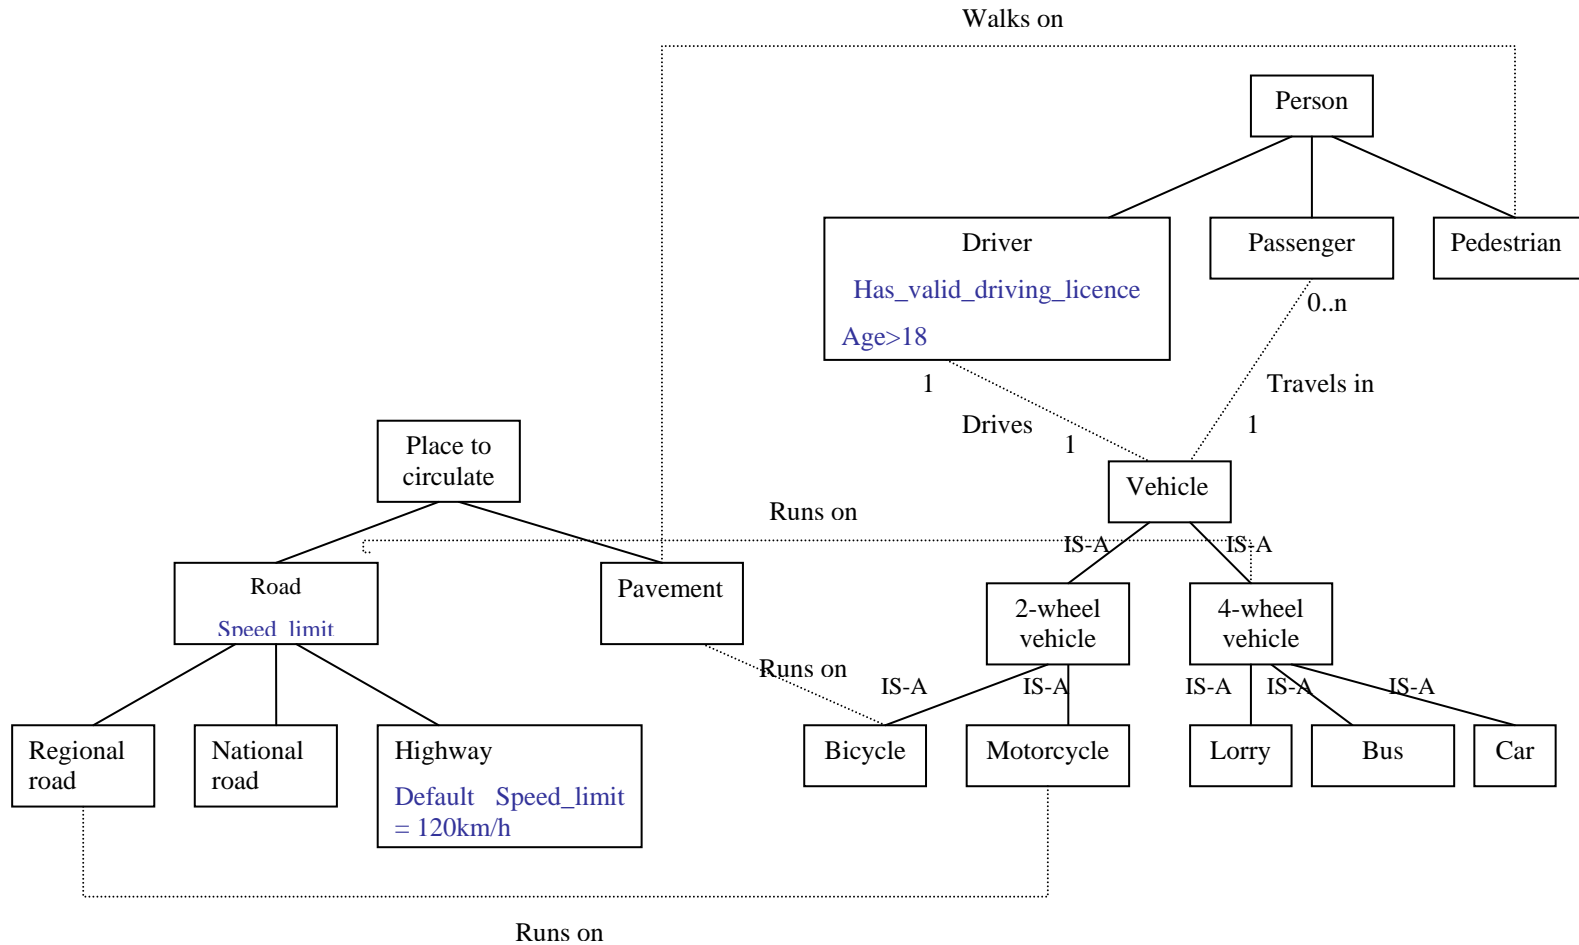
Walks on

Person

Driver

Has_valid_driving_licence

Age>18

Passenger

Pedestrian

0..n

Travels in

1

Drives

1

1

Place to circulate

Vehicle

Runs on

IS-A

IS-A

Road

Speed_limit

Pavement

2-wheel vehicle

4-wheel vehicle

Runs on

IS-A

IS-A

IS-A

IS-A

IS-A

Regional road

National road

Highway

Default Speed_limit = 120km/h

Bicycle

Motorcycle

Lorry

Bus

Car

Runs on